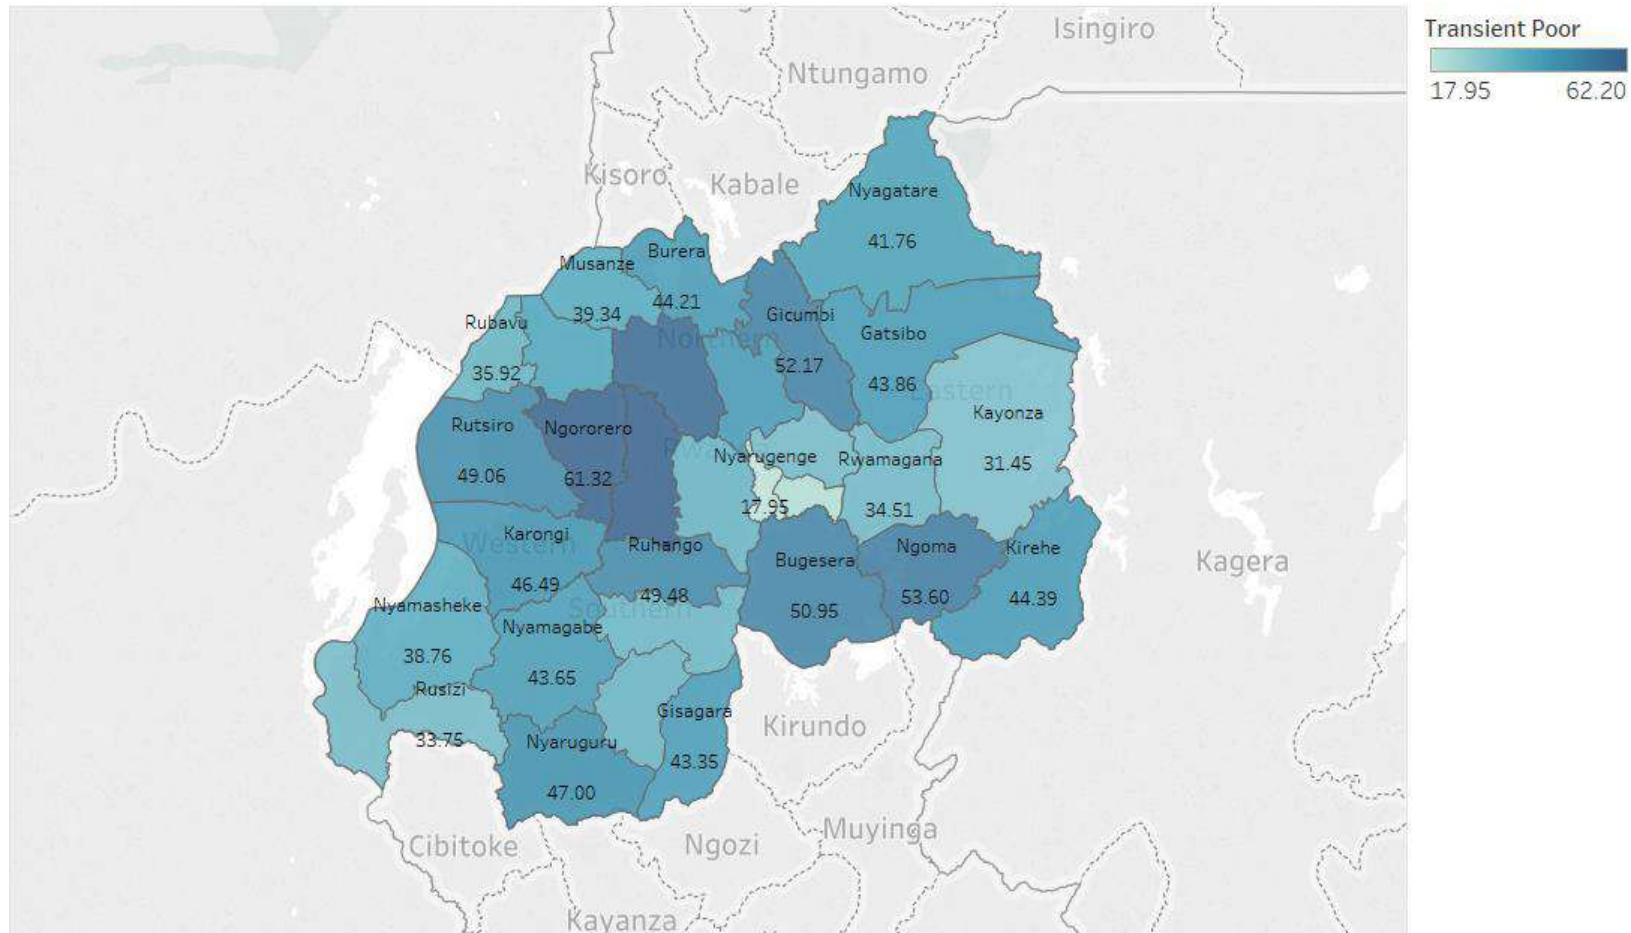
Transient Poor
17.95
62.20

Isingiro
Ntungamo
Kisoro
Kabale
Nyagatare
41.76
Burera
Musanze
44.21
39.34
Rubavu
Gicumbi
Gatsibo
Northern
52.17
35.92
43.86
Eastern
Kayonza
Rutsiro
Ngororero
Nyarugenge
Rwamagana
49.06
61.32
31.45
Rwa
17.95
34.51
Karongi
Western
Ruhango
Bugesera
Ngoma
Kirehe
Kagera
46.49
49.48
53.60
44.39
Nyamasheke
Southern
50.95
Nyamagabe
38.76
43.65
Rusizi
Gisagara
Kirundo
33.75
Nyaruguru
43.35
47.00
Muyinga
Cibitoke
Ngozi
Kayanza